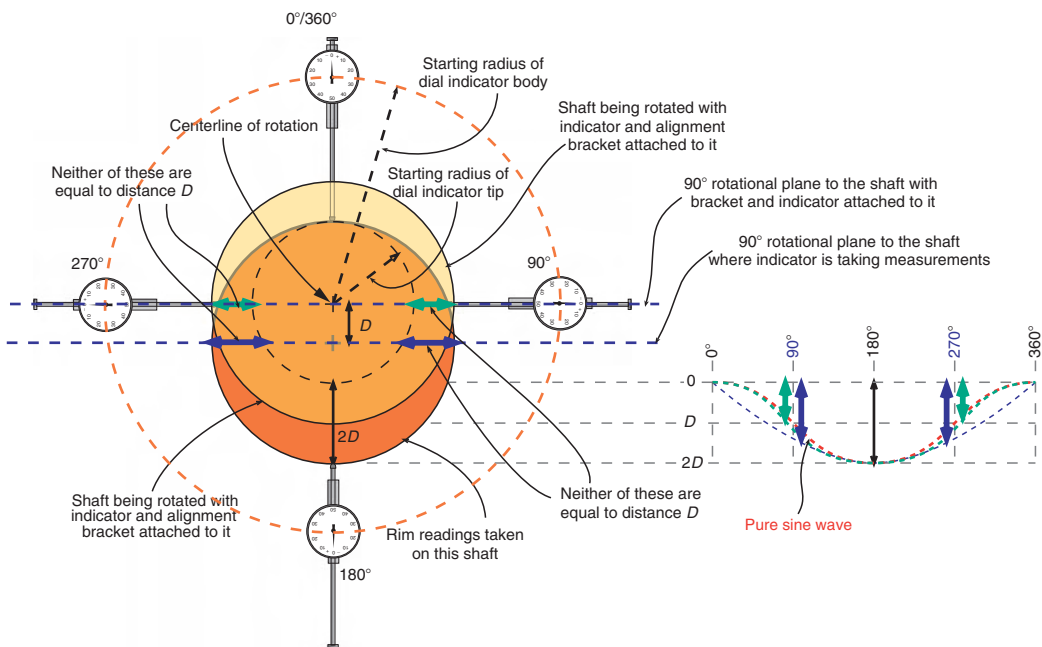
0°/360°

Starting radius of dial indicator body

Shaft being rotated with indicator and alignment bracket attached to it

Centerline of rotation

Neither of these are equal to distance $D$

Starting radius of dial indicator tip

90° rotational plane to the shaft with bracket and indicator attached to it

90° rotational plane to the shaft where indicator is taking measurements

270°

90°

$D$

$2D$

0°

90°

180°

270°

360°

0

$D$

$2D$

Pure sine wave

Shaft being rotated with indicator and alignment bracket attached to it

Rim readings taken on this shaft

Neither of these are equal to distance $D$

180°